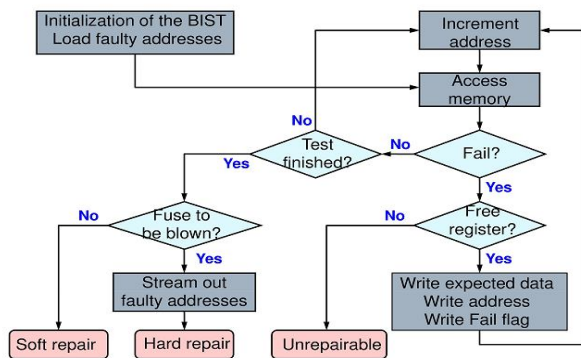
Initialization of the BIST
Load faulty addresses

Increment address

Access memory

Test finished?

No

Yes

Fail?

No

Yes

Fuse to be blown?

No

Yes

Free register?

No

Yes

Stream out faulty addresses

Write expected data
Write address
Write Fail flag

Soft repair

Hard repair

Unrepairable